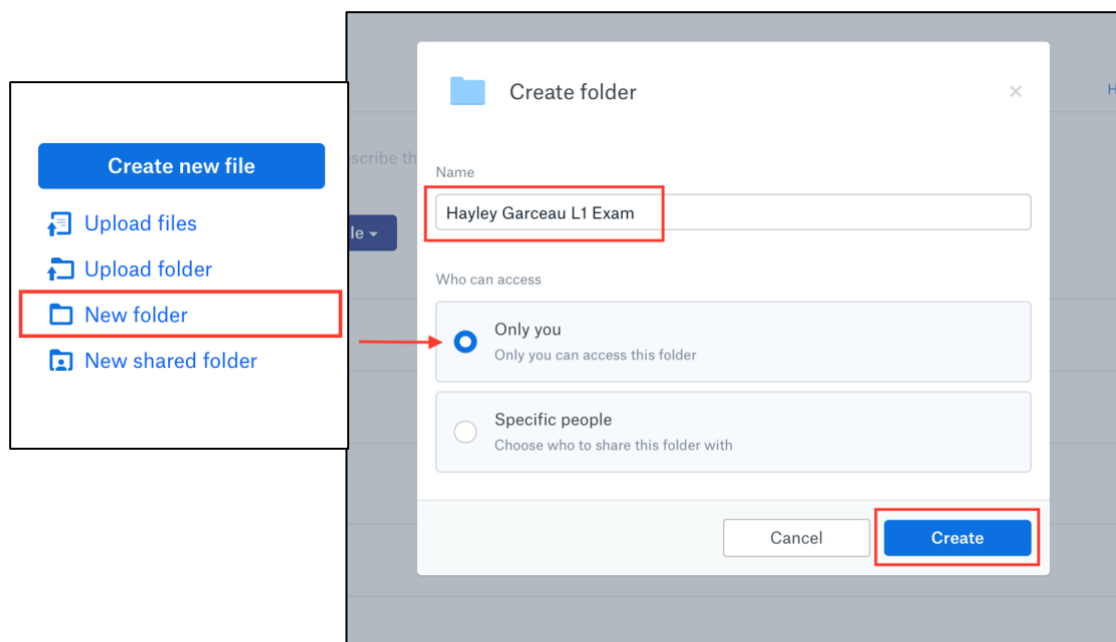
Create new file

Upload files

Upload folder

New folder

New shared folder

scribe th

le

H

Create folder

×

Name

Hayley Garceau L1 Exam

Who can access

Only you
Only you can access this folder

Specific people
Choose who to share this folder with

Cancel

Create